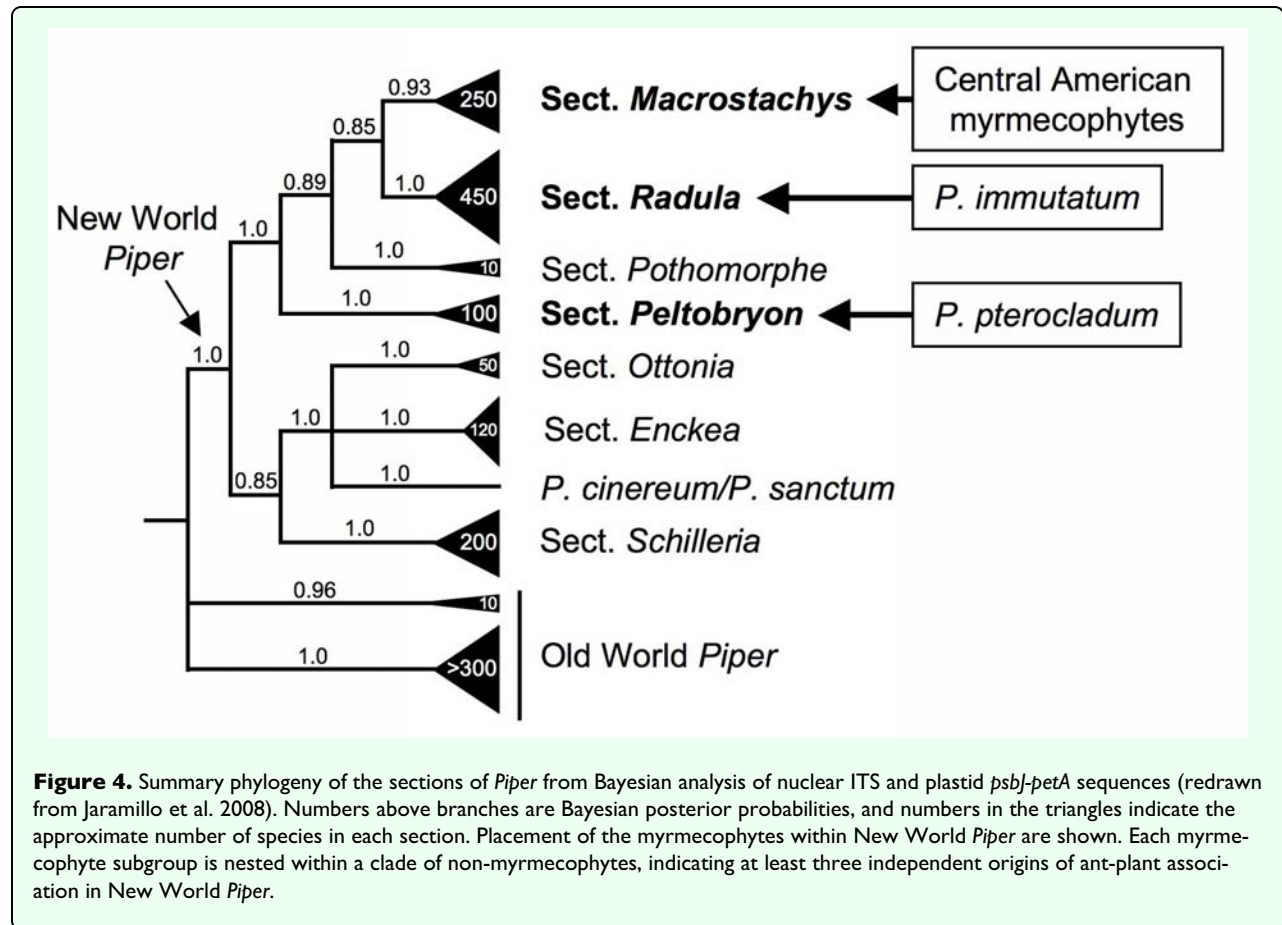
New World *Piper*

0.93
250
Sect. ***Macrostachys***
Central American myrmecophytes

0.85
0.89
1.0
1.0
450
Sect. ***Radula***
*P. immutatum*

1.0
10
Sect. *Pothomorphe*

1.0
100
Sect. ***Peltobryon***
*P. pterocladum*

1.0
1.0
50
Sect. *Ottonia*

1.0
1.0
120
Sect. *Enckea*

0.85
1.0
*P. cinereum/P. sanctum*

1.0
200
Sect. *Schilleria*

0.96
10

1.0
>300
Old World *Piper*

**Figure 4.** Summary phylogeny of the sections of *Piper* from Bayesian analysis of nuclear ITS and plastid *psbJ-petA* sequences (redrawn from Jaramillo et al. 2008). Numbers above branches are Bayesian posterior probabilities, and numbers in the triangles indicate the approximate number of species in each section. Placement of the myrmecophytes within New World *Piper* are shown. Each myrmecophyte subgroup is nested within a clade of non-myrmecophytes, indicating at least three independent origins of ant-plant association in New World *Piper*.